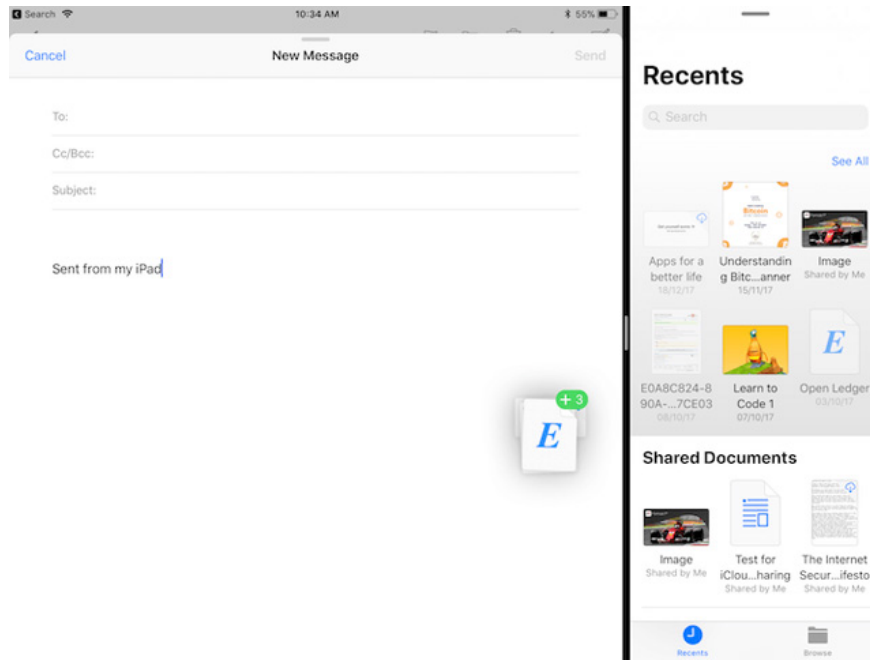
Search 10:34 AM 55%

Cancel New Message Send

To:

Cc/Bcc:

Subject:

Sent from my iPad

+3

E

Recents

Search

See All

Apps for a better life
18/12/17

Understanding Bitc...anner
15/11/17

Image
Shared by Me

E0A8C824-890A-...7CE03
08/10/17

Learn to Code 1
07/10/17

E

Open Ledger
03/10/17

Shared Documents

Image
Shared by Me

Test for iClou...haring
Shared by Me

The Internet Secur...ifesto
Shared by Me

Recents

Browse